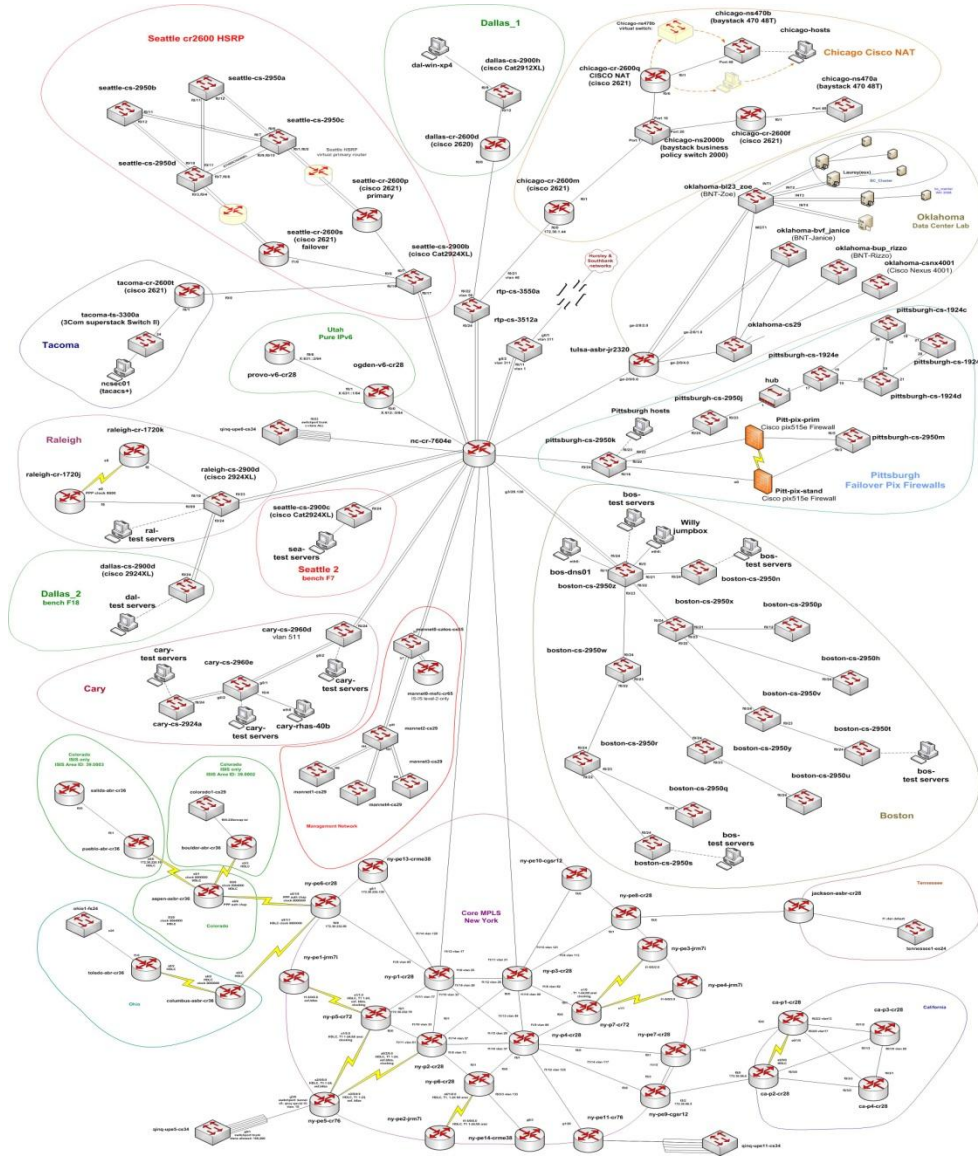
Seattle cr2600 HSRP

seattle-cs-2950a

seattle-cs-2950b

seattle-cs-2950c

seattle-cs-2950d

Seattle HSRP virtual primary router

seattle-cr-2600p (cisco 2621) primary

seattle-cr-2600s (cisco 2621) failover

seattle-cs-2900b (cisco Cat2924XL)

Dallas_1

dal-win-xp4

dallas-cs-2900h (cisco Cat2912XL)

dallas-cr-2600d (cisco 2620)

Chicago Cisco NAT

chicago-ns470b (baystack 470 48T)

chicago-hosts

chicago-cr-2600q CISCO NAT (cisco 2621)

chicago-ns470a (baystack 470 48T)

chicago-ns2000b (baystack business policy switch 2000)

chicago-cr-2600f (cisco 2621)

chicago-cr-2600m (cisco 2621)

Oklahoma Data Center Lab

oklahoma-bl23_zoe (BNT-Zoe)

oklahoma-bvf_janice (BNT-Janice)

oklahoma-bup_rizzo (BNT-Rizzo)

oklahoma-csnx4001 (Cisco Nexus 4001)

oklahoma-cs29

tulsa-asbr-jr2320

pittsburgh-cs-1924c

pittsburgh-cs-1924e

pittsburgh-cs-1924d

hub

Pittsburgh hosts

pittsburgh-cs-2950j

Pitt-pix-prim Cisco pix515e Firewall

pittsburgh-cs-2950m

pittsburgh-cs-2950k

Pitt-pix-stand Cisco pix515e Firewall

Pittsburgh Failover Pix Firewalls

tacoma-cr-2600t (cisco 2621)

tacoma-ts-3300a (3Com superstack Switch II)

Tacoma

ncsec01 (tacacs+)

Utah Pure IPv6

provo-v6-cr28

ogden-v6-cr28

rtp-cs-3550a

rtp-cs-3512a

nc-cr-7604e

Raleigh

raleigh-cr-1720k

raleigh-cr-1720j

raleigh-cs-2900d (cisco 2924XL)

ral-test servers

seattle-cs-2900c (cisco Cat2924XL)

sea-test servers

Seattle 2 bench F7

Dallas_2 bench F18

dallas-cs-2900d (cisco 2924XL)

dal-test servers

Cary

cary-cs-2960d vlan 511

cary-test servers

cary-cs-2960e

cary-test servers

cary-cs-2924a

cary-test servers

cary-rhas-40b

mennet0-cr65

mennet0-cs29

mennet1-cs29

mennet3-cs29

mennet4-cs29

Management Network

bos-test servers

Willy jumpbox

bos-dns01

bos-test servers

boston-cs-2950z

boston-cs-2950n

boston-cs-2950x

boston-cs-2950p

boston-cs-2950w

boston-cs-2950h

boston-cs-2950v

boston-cs-2950t

boston-cs-2950r

boston-cs-2950y

bos-test servers

boston-cs-2950u

boston-cs-2950q

bos-test servers

boston-cs-2950s

Boston

Colorado

Ohio

ny-pe13-crme38

ny-pe10-cgsr12

ny-pe6-cr28

ny-pe8-cr28

jackson-asbr-cr28

Tennessee

Core MPLS New York

ny-pe3-jrm7i

ny-pe1-jrm7i

ny-p1-cr28

ny-p3-cr28

ny-pe4-jrm7i

ny-p5-cr72

ny-p7-cr72

ny-p2-cr28

ny-p4-cr28

ny-pe7-cr28

ca-p1-cr28

ca-p3-cr28

California

ny-p6-cr28

ca-p2-cr28

ca-p4-cr28

ny-pe9-cgsr12

ny-pe5-cr76

ny-pe2-jrm7i

ny-pe11-cr76

ny-pe14-crme38